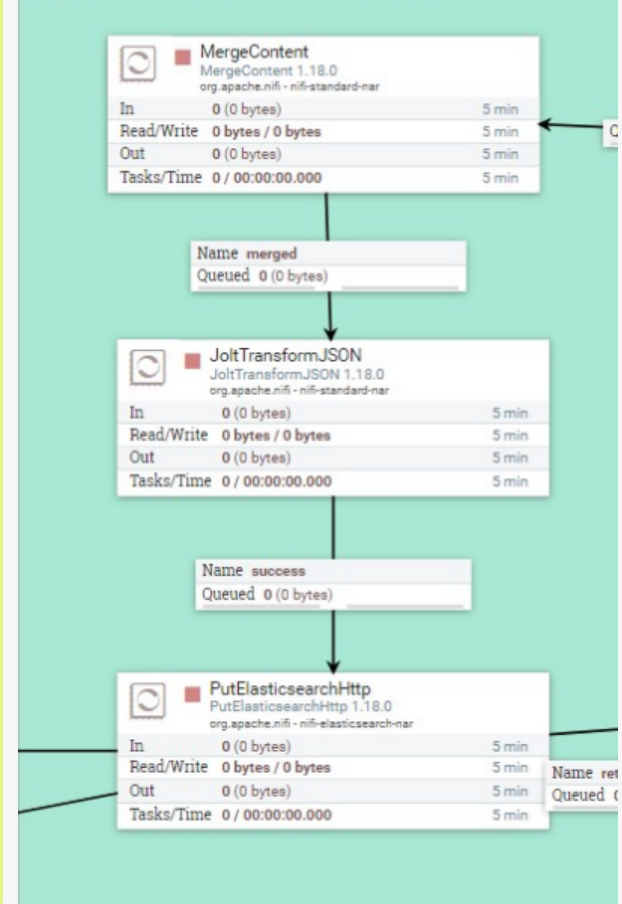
MergeContent
MergeContent 1.18.0
org.apache.nifi - nifi-standard-nar

| | | |
|---|---|---|
| In | 0 (0 bytes) | 5 min |
| Read/Write | 0 bytes / 0 bytes | 5 min |
| Out | 0 (0 bytes) | 5 min |
| Tasks/Time | 0 / 00:00:00.000 | 5 min |

Q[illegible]

Name merged
Queued 0 (0 bytes)

JoltTransformJSON
JoltTransformJSON 1.18.0
org.apache.nifi - nifi-standard-nar

| | | |
|---|---|---|
| In | 0 (0 bytes) | 5 min |
| Read/Write | 0 bytes / 0 bytes | 5 min |
| Out | 0 (0 bytes) | 5 min |
| Tasks/Time | 0 / 00:00:00.000 | 5 min |

Name success
Queued 0 (0 bytes)

PutElasticsearchHttp
PutElasticsearchHttp 1.18.0
org.apache.nifi - nifi-elasticsearch-nar

| | | |
|---|---|---|
| In | 0 (0 bytes) | 5 min |
| Read/Write | 0 bytes / 0 bytes | 5 min |
| Out | 0 (0 bytes) | 5 min |
| Tasks/Time | 0 / 00:00:00.000 | 5 min |

Name ret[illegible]
Queued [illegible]